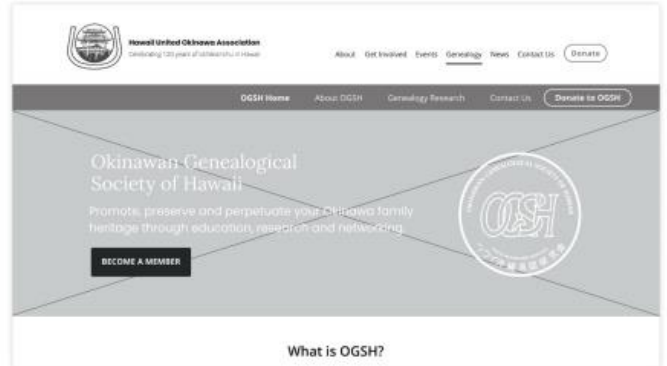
Hawaii United Okinawa Association
Celebrating 120 years of Uchinanchu in Hawaii

About Get Involved Events Genealogy News Contact Us Donate

OGSH Home About OGSH Genealogy Research Contact Us Donate to OGSH

Okinawan Genealogical Society of Hawaii

Promote, preserve and perpetuate your Okinawa family heritage through education, research and networking.

BECOME A MEMBER

OKINAWAN GENEALOGICAL SOCIETY OF HAWAII
OGSH
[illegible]

What is OGSH?